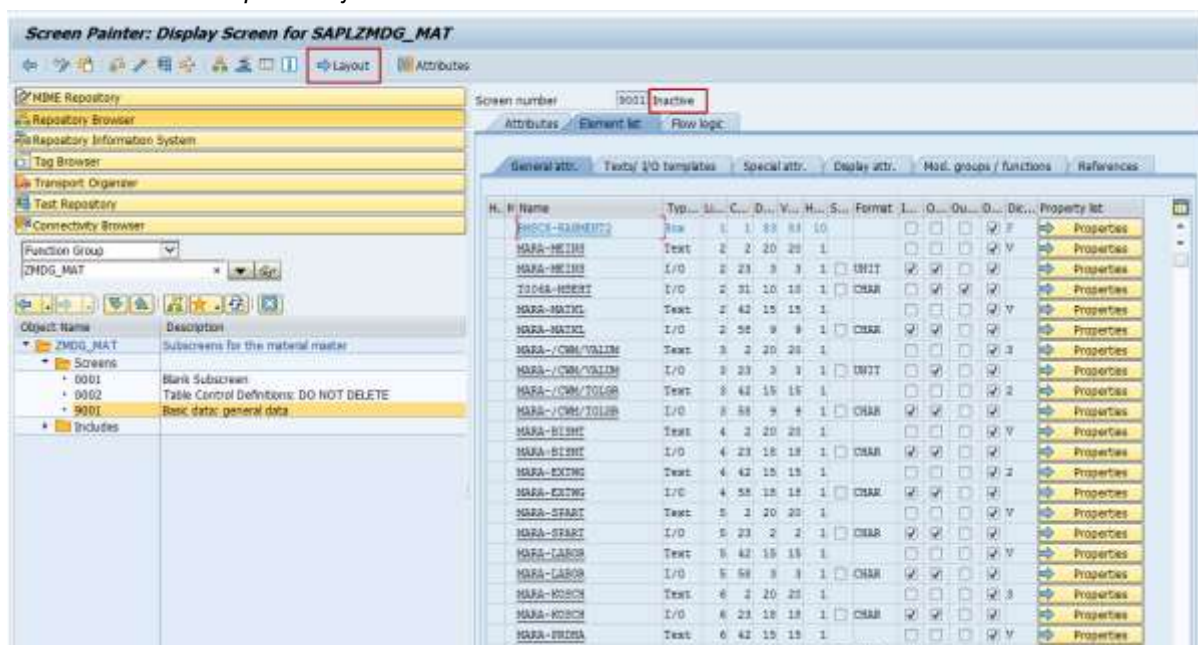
Screen Painter: Display Screen for SAPLZMDG_MAT

Layout
Attributes

MIME Repository
Repository Browser
Repository Information System
Tag Browser
Transport Organizer
Test Repository
Connectivity Browser

Function Group
ZMDG_MAT

| Object Name | Description |
|---|---|
| ZMDG_MAT | Subscreens for the material master |
| Screens | |
| 0001 | Blank Subscreen |
| 0002 | Table Control Definitions: DO NOT DELETE |
| 9001 | Basic data: general data |
| Includes | |

Screen number 9001 Inactive

Attributes | Element list | Flow logic

General attr. | Texts/ I/O templates | Special attr. | Display attr. | Mod. groups / functions | References

| N.. | F | Name | Typ... | Li... | C... | D... | V... | H... | S... | Format | I... | O... | Ou... | D... | Dic... | Property list |
|---|---|---|---|---|---|---|---|---|---|---|---|---|---|---|---|---|
| | | %#SCR-RAHMEN72 | Box | 1 | 1 | 83 | 83 | 10 | | | | | | | F | Properties |
| | | MARA-MEINS | Text | 2 | 2 | 20 | 20 | 1 | | | | | | | V | Properties |
| | | MARA-MEINS | I/O | 2 | 23 | 3 | 3 | 1 | | UNIT | | | | | | Properties |
| | | T006A-MSEHT | I/O | 2 | 31 | 10 | 10 | 1 | | CHAR | | | | | | Properties |
| | | MARA-MATKL | Text | 2 | 42 | 15 | 15 | 1 | | | | | | | V | Properties |
| | | MARA-MATKL | I/O | 2 | 58 | 9 | 9 | 1 | | CHAR | | | | | | Properties |
| | | MARA-/CWM/VALUM | Text | 3 | 2 | 20 | 20 | 1 | | | | | | | 3 | Properties |
| | | MARA-/CWM/VALUM | I/O | 3 | 23 | 3 | 3 | 1 | | UNIT | | | | | | Properties |
| | | MARA-/CWM/TOLGR | Text | 3 | 42 | 15 | 15 | 1 | | | | | | | 2 | Properties |
| | | MARA-/CWM/TOLGR | I/O | 3 | 58 | 9 | 9 | 1 | | CHAR | | | | | | Properties |
| | | MARA-BISMT | Text | 4 | 2 | 20 | 20 | 1 | | | | | | | V | Properties |
| | | MARA-BISMT | I/O | 4 | 23 | 18 | 18 | 1 | | CHAR | | | | | | Properties |
| | | MARA-EXTWG | Text | 4 | 42 | 15 | 15 | 1 | | | | | | | 2 | Properties |
| | | MARA-EXTWG | I/O | 4 | 58 | 18 | 18 | 1 | | CHAR | | | | | | Properties |
| | | MARA-SPART | Text | 5 | 2 | 20 | 20 | 1 | | | | | | | V | Properties |
| | | MARA-SPART | I/O | 5 | 23 | 2 | 2 | 1 | | CHAR | | | | | | Properties |
| | | MARA-LABOR | Text | 5 | 42 | 15 | 15 | 1 | | | | | | | V | Properties |
| | | MARA-LABOR | I/O | 5 | 58 | 3 | 3 | 1 | | CHAR | | | | | | Properties |
| | | MARA-KOSCH | Text | 6 | 2 | 20 | 20 | 1 | | | | | | | 3 | Properties |
| | | MARA-KOSCH | I/O | 6 | 23 | 18 | 18 | 1 | | CHAR | | | | | | Properties |
| | | MARA-PRDHA | Text | 6 | 42 | 15 | 15 | 1 | | | | | | | V | Properties |